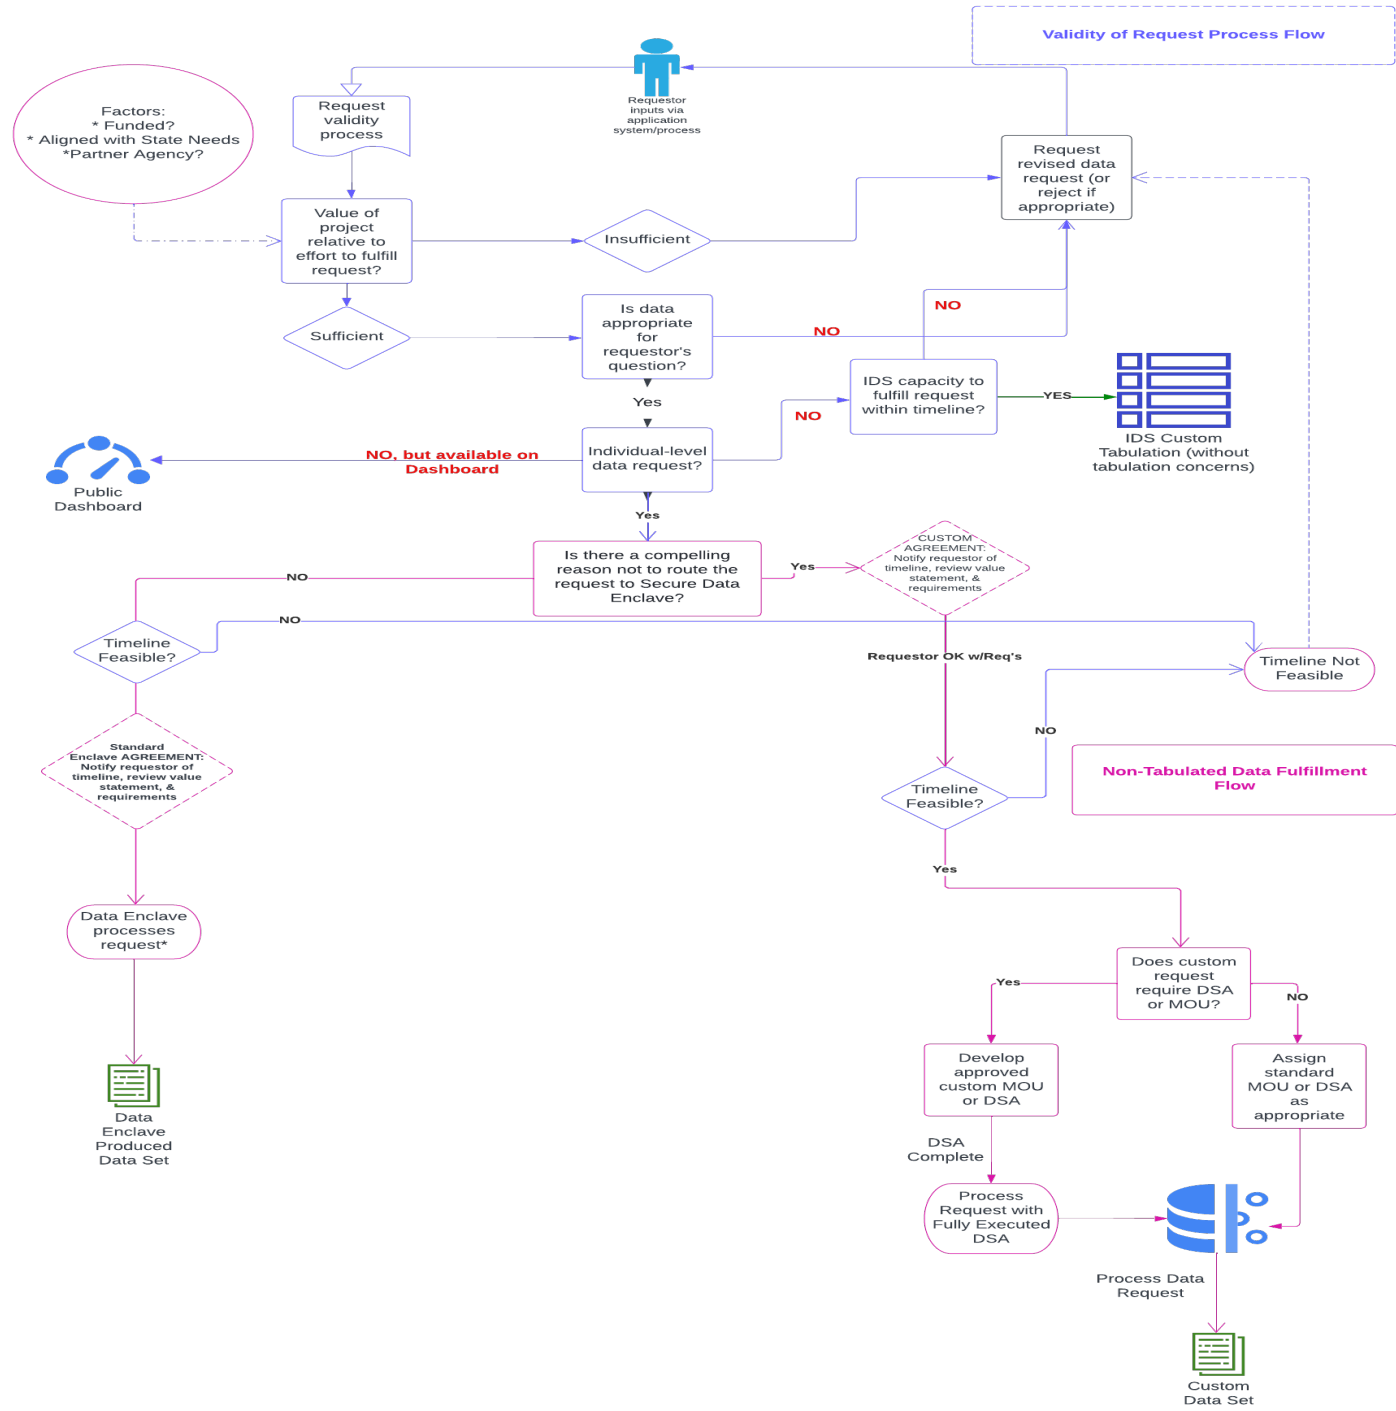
Validity of Request Process Flow

Requestor inputs via application system/process

Factors:
* Funded?
* Aligned with State Needs
*Partner Agency?

Request validity process

Value of project relative to effort to fulfill request?

Insufficient

Request revised data request (or reject if appropriate)

Sufficient

Is data appropriate for requestor's question?

NO

NO

Yes

IDS capacity to fulfill request within timeline?

YES

IDS Custom Tabulation (without tabulation concerns)

NO

Individual-level data request?

NO, but available on Dashboard

Public Dashboard

Yes

Is there a compelling reason not to route the request to Secure Data Enclave?

Yes

CUSTOM AGREEMENT: Notify requestor of timeline, review value statement, & requirements

NO

NO

Timeline Feasible?

Requestor OK w/Req's

Timeline Not Feasible

NO

Non-Tabulated Data Fulfillment Flow

Standard Enclave AGREEMENT: Notify requestor of timeline, review value statement, & requirements

Timeline Feasible?

Yes

Data Enclave processes request*

Does custom request require DSA or MOU?

Yes

NO

Develop approved custom MOU or DSA

Assign standard MOU or DSA as appropriate

Data Enclave Produced Data Set

DSA Complete

Process Request with Fully Executed DSA

Process Data Request

Custom Data Set